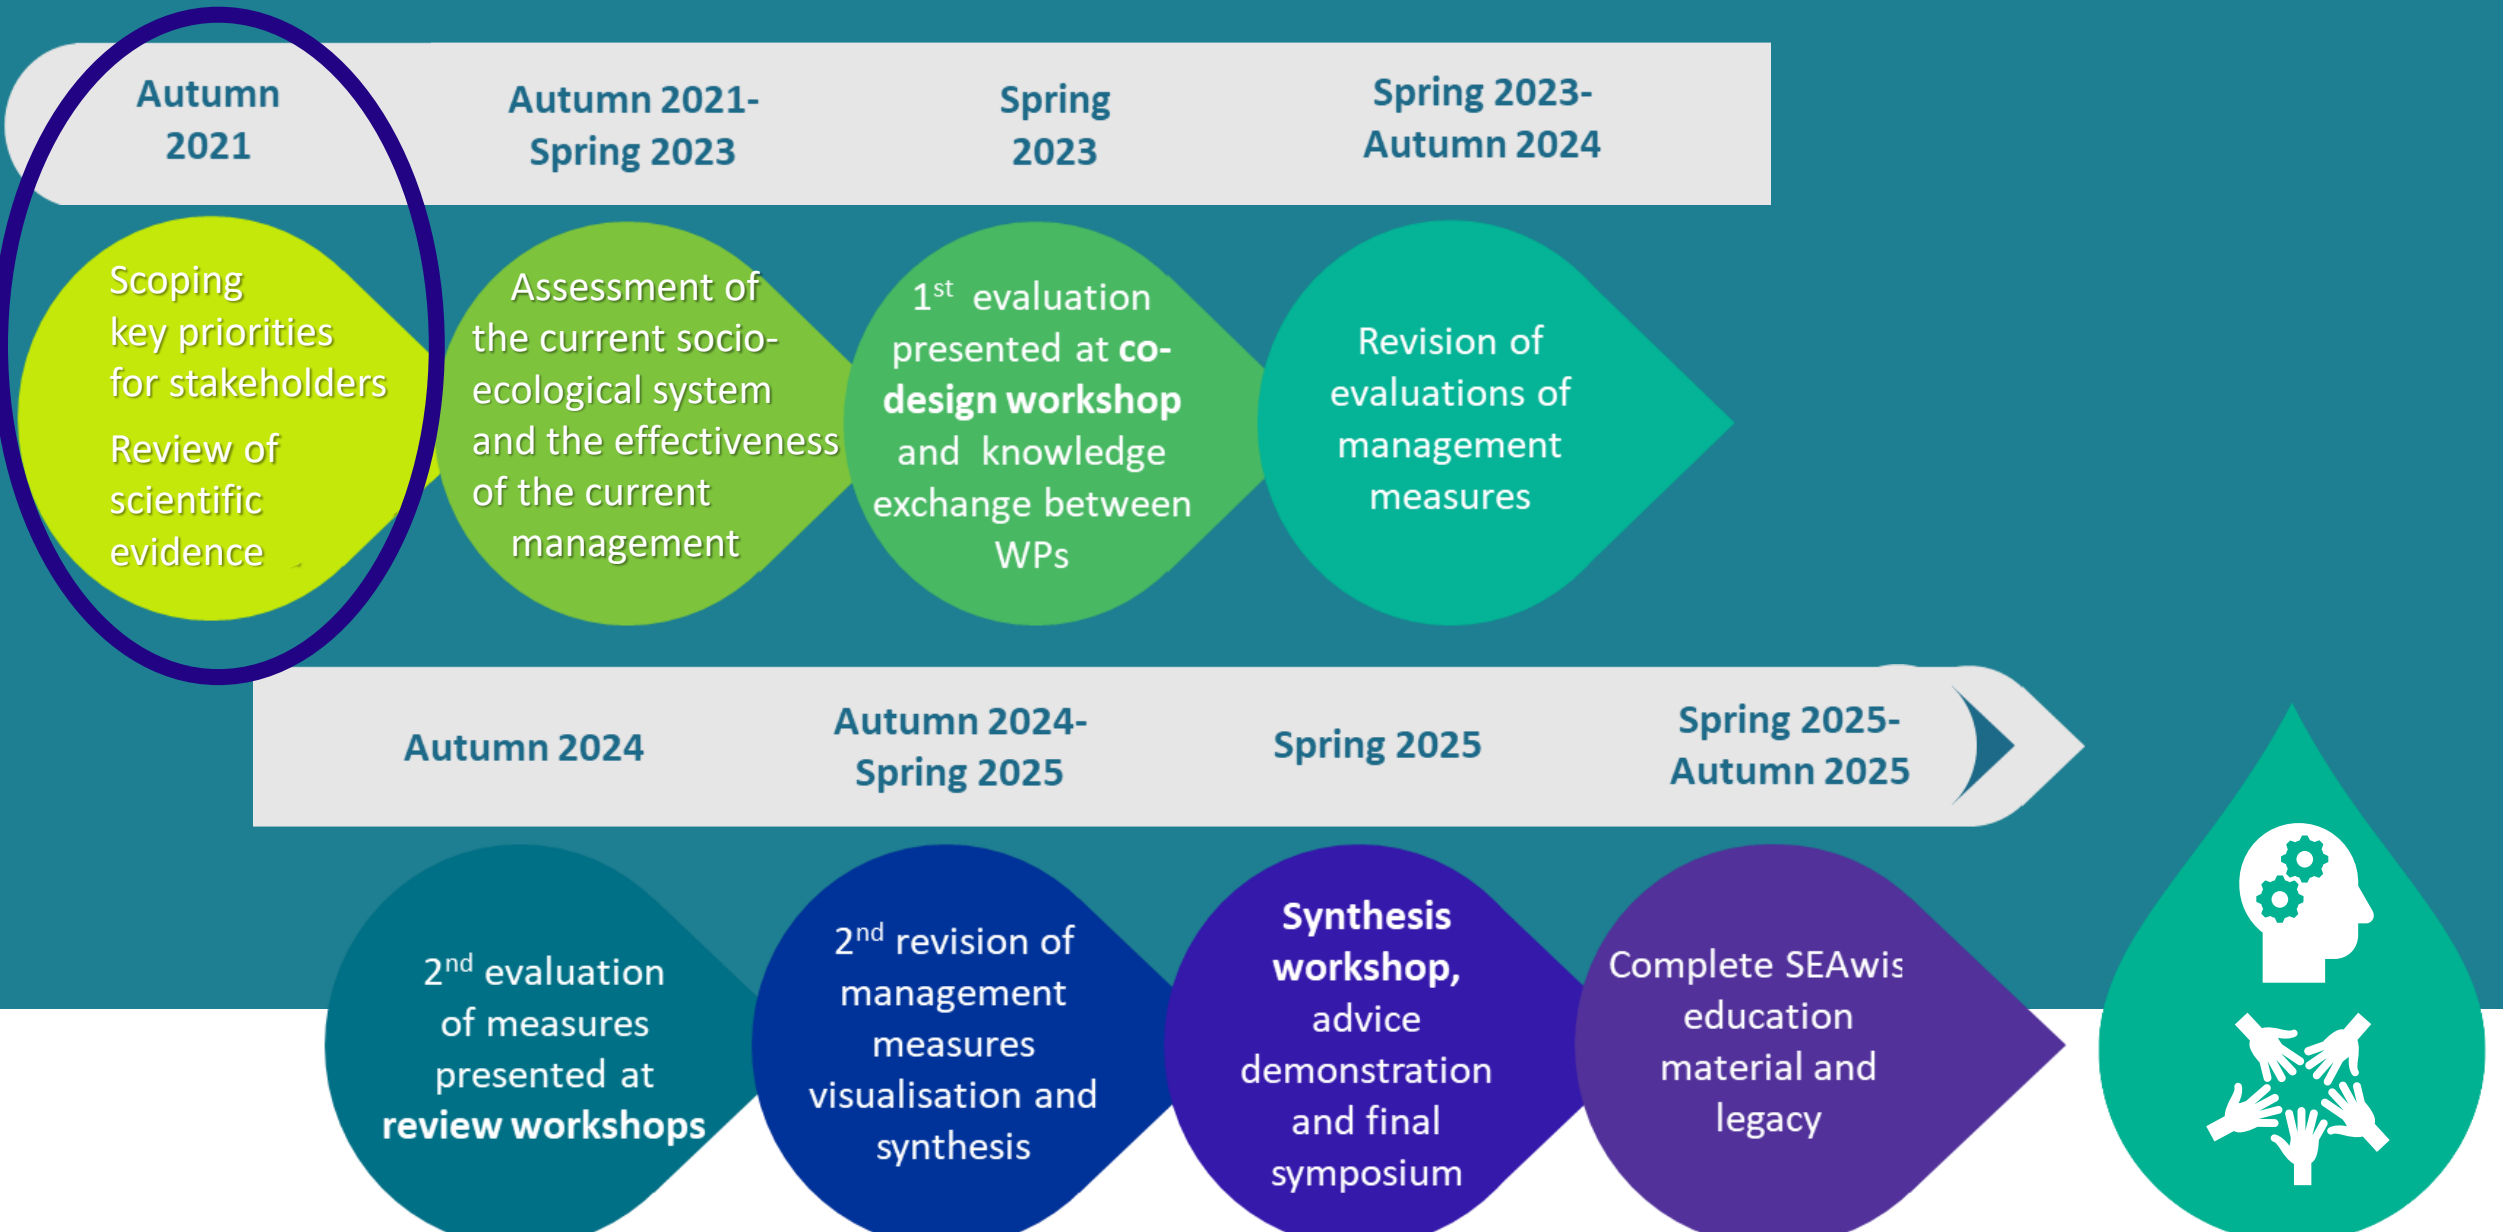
Autumn 2021

Autumn 2021- Spring 2023

Spring 2023

Spring 2023- Autumn 2024

Scoping key priorities for stakeholders

Review of scientific evidence

Assessment of the current socio-ecological system and the effectiveness of the current management

$1^{st}$ evaluation presented at **co-design workshop** and knowledge exchange between WPs

Revision of evaluations of management measures

Autumn 2024

Autumn 2024- Spring 2025

Spring 2025

Spring 2025- Autumn 2025

$2^{nd}$ evaluation of measures presented at **review workshops**

$2^{nd}$ revision of management measures visualisation and synthesis

**Synthesis workshop,** advice demonstration and final symposium

Complete SEAwis education material and legacy